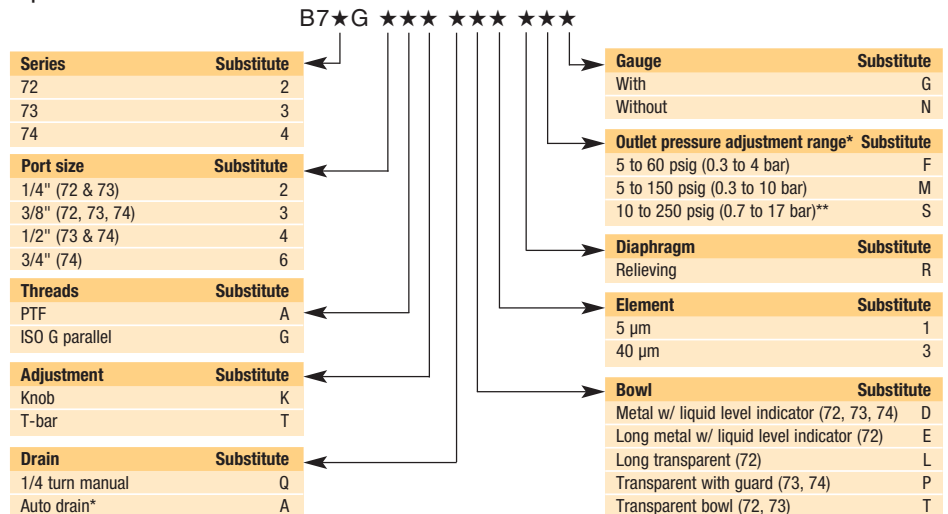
B7★G ★★★ ★★★ ★★★

| Series | Substitute |
|---|---|
| 72 | 2 |
| 73 | 3 |
| 74 | 4 |

| Port size | Substitute |
|---|---|
| 1/4" (72 & 73) | 2 |
| 3/8" (72, 73, 74) | 3 |
| 1/2" (73 & 74) | 4 |
| 3/4" (74) | 6 |

| Threads | Substitute |
|---|---|
| PTF | A |
| ISO G parallel | G |

| Adjustment | Substitute |
|---|---|
| Knob | K |
| T-bar | T |

| Drain | Substitute |
|---|---|
| 1/4 turn manual | Q |
| Auto drain* | A |

| Gauge | Substitute |
|---|---|
| With | G |
| Without | N |

| Outlet pressure adjustment range* | Substitute |
|---|---|
| 5 to 60 psig (0.3 to 4 bar) | F |
| 5 to 150 psig (0.3 to 10 bar) | M |
| 10 to 250 psig (0.7 to 17 bar)** | S |

| Diaphragm | Substitute |
|---|---|
| Relieving | R |

| Element | Substitute |
|---|---|
| 5 µm | 1 |
| 40 µm | 3 |

| Bowl | Substitute |
|---|---|
| Metal w/ liquid level indicator (72, 73, 74) | D |
| Long metal w/ liquid level indicator (72) | E |
| Long transparent (72) | L |
| Transparent with guard (73, 74) | P |
| Transparent bowl (72, 73) | T |